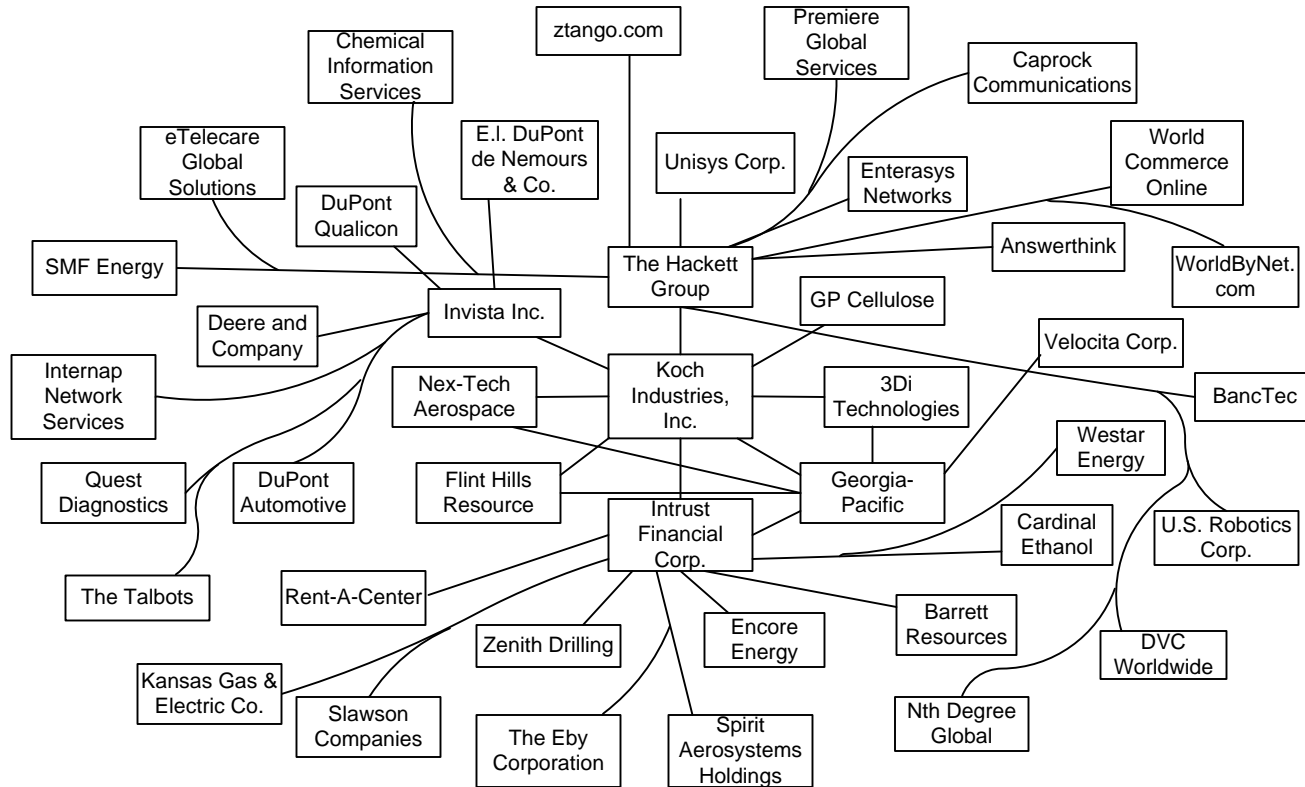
ztango.com

Premiere Global Services

Chemical Information Services

Caprock Communications

E.I. DuPont de Nemours & Co.

Unisys Corp.

World Commerce Online

eTelecare Global Solutions

Enterasys Networks

DuPont Qualicon

Answerthink

SMF Energy

The Hackett Group

WorldByNet.com

Invista Inc.

GP Cellulose

Deere and Company

Velocita Corp.

Internap Network Services

Koch Industries, Inc.

Nex-Tech Aerospace

3Di Technologies

BancTec

Westar Energy

Quest Diagnostics

DuPont Automotive

Flint Hills Resource

Georgia-Pacific

Intrust Financial Corp.

Cardinal Ethanol

U.S. Robotics Corp.

The Talbots

Rent-A-Center

Barrett Resources

Encore Energy

Zenith Drilling

DVC Worldwide

Kansas Gas & Electric Co.

Slawson Companies

Nth Degree Global

The Eby Corporation

Spirit Aerosystems Holdings